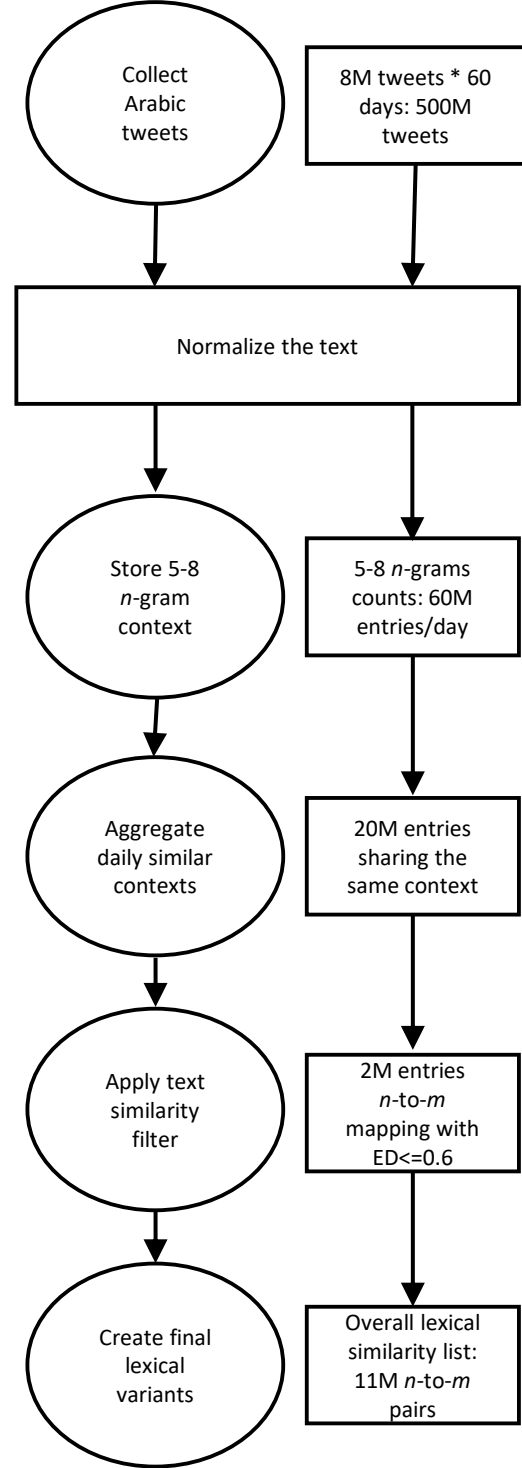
Collect Arabic tweets

8M tweets * 60 days: 500M tweets

Normalize the text

Store 5-8 *n*-gram context

5-8 *n*-grams counts: 60M entries/day

Aggregate daily similar contexts

20M entries sharing the same context

Apply text similarity filter

2M entries *n*-to-*m* mapping with ED<=0.6

Create final lexical variants

Overall lexical similarity list: 11M *n*-to-*m* pairs